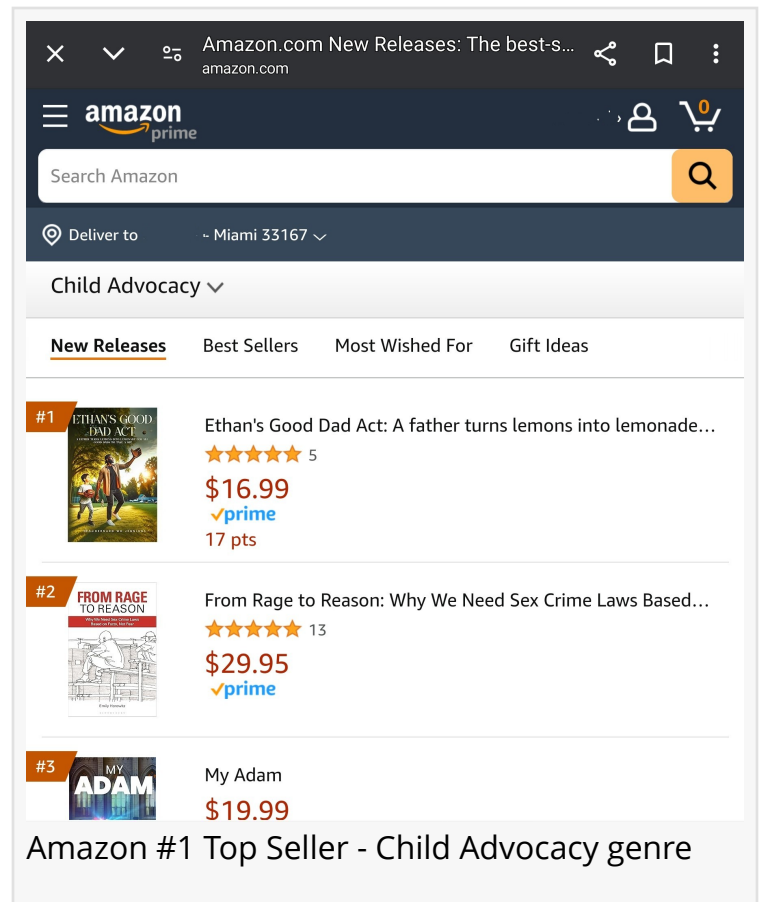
Amazon.com New Releases: The best-s...
amazon.com

amazon prime

0

Search Amazon

Deliver to Miami 33167

Child Advocacy

New Releases Best Sellers Most Wished For Gift Ideas

#1
ETHAN'S GOOD DAD ACT
Ethan's Good Dad Act: A father turns lemons into lemonade...
5
$16.99
prime
17 pts

#2
FROM RAGE TO REASON
From Rage to Reason: Why We Need Sex Crime Laws Based...
13
$29.95
prime

#3
MY ADAM
My Adam
$19.99

Amazon #1 Top Seller - Child Advocacy genre